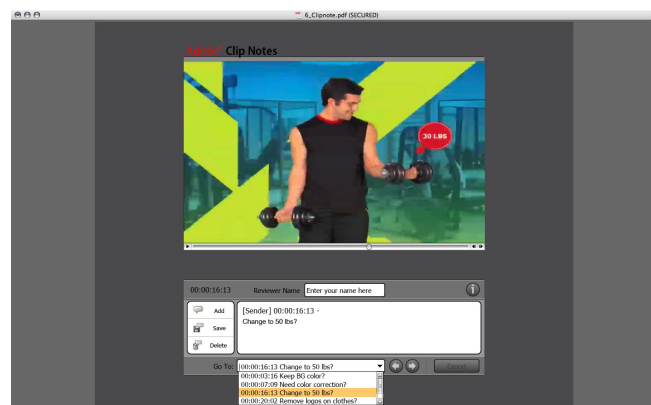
6_Clipnote.pdf (SECURED)

Adobe Clip Notes

30 LBS

00:00:16:13 Reviewer Name Enter your name here

Add
Save
Delete

[Sender] 00:00:16:13 ·
Change to 50 lbs?

Go To: 00:00:16:13 Change to 50 lbs?
00:00:03:16 Keep BG color?
00:00:07:09 Need color correction?
00:00:16:13 Change to 50 lbs?
00:00:20:02 Remove logos on clothes?

Export